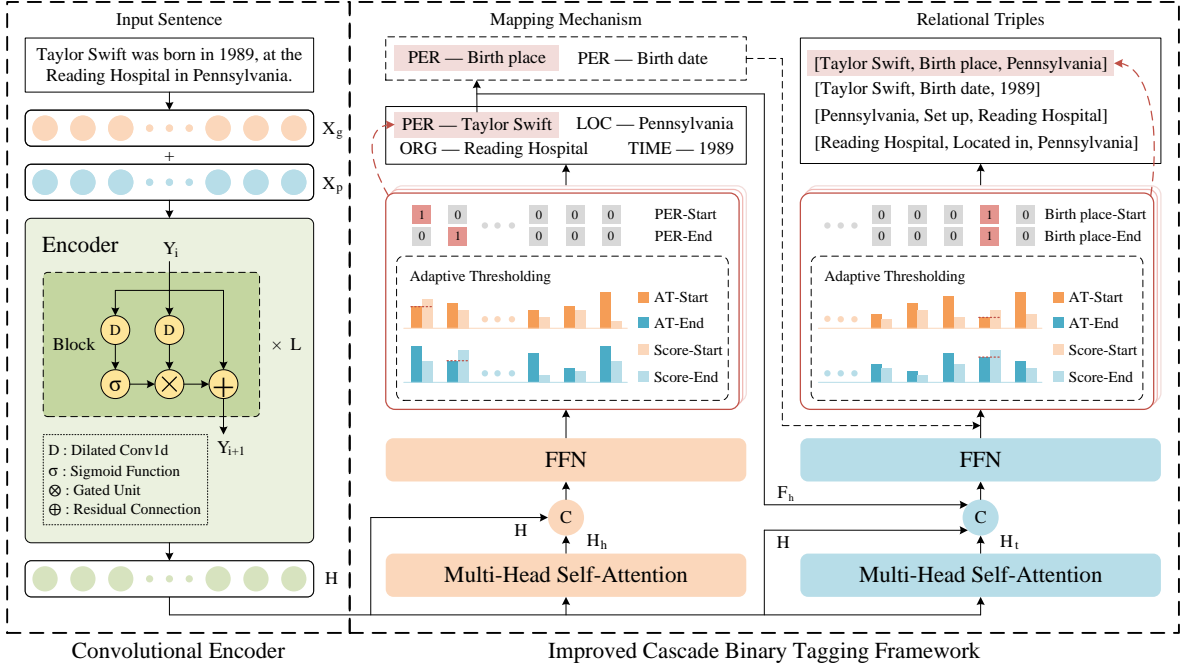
Input Sentence

Taylor Swift was born in 1989, at the Reading Hospital in Pennsylvania.

$X_g$

+

$X_p$

Encoder

$Y_i$

D

D

Block

σ

⊗

⊕

× L

$Y_{i+1}$

D : Dilated Conv1d
σ : Sigmoid Function
⊗ : Gated Unit
⊕ : Residual Connection

H

Convolutional Encoder

Mapping Mechanism

PER — Birth place    PER — Birth date

PER — Taylor Swift    LOC — Pennsylvania
ORG — Reading Hospital    TIME — 1989

| 1 | 0 | ... | 0 | 0 | 0 | PER-Start |
|---|---|---|---|---|---|---|
| 0 | 1 | ... | 0 | 0 | 0 | PER-End |

Adaptive Thresholding

AT-Start
AT-End
Score-Start
Score-End

FFN

C

H

$H_h$

Multi-Head Self-Attention

Relational Triples

[Taylor Swift, Birth place, Pennsylvania]
[Taylor Swift, Birth date, 1989]
[Pennsylvania, Set up, Reading Hospital]
[Reading Hospital, Located in, Pennsylvania]

| ... | 0 | 0 | 0 | 1 | 0 | Birth place-Start |
|---|---|---|---|---|---|---|
| ... | 0 | 0 | 0 | 1 | 0 | Birth place-End |

Adaptive Thresholding

AT-Start
AT-End
Score-Start
Score-End

FFN

$F_h$

C

H

$H_t$

Multi-Head Self-Attention

Improved Cascade Binary Tagging Framework